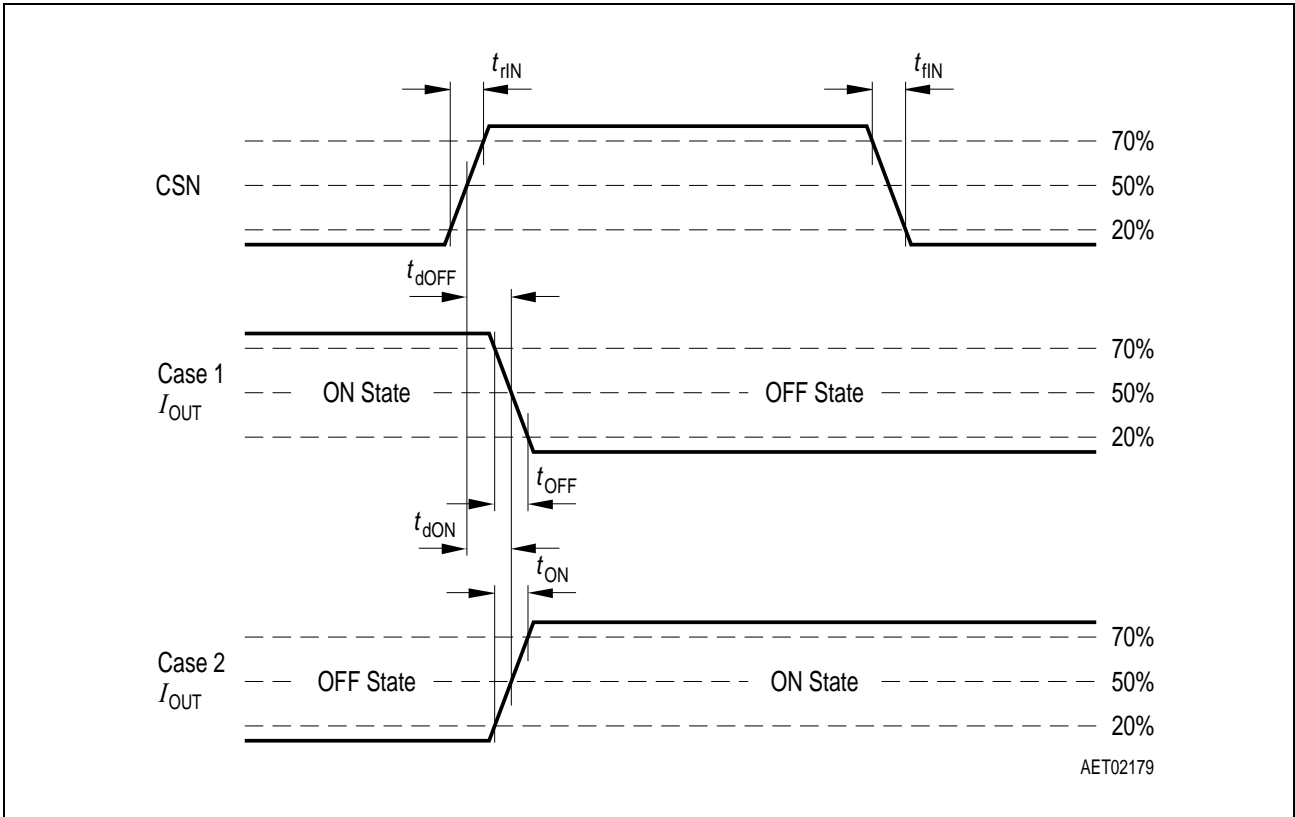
$t_{rIN}$

$t_{fIN}$

70%

CSN

50%

20%

$t_{dOFF}$

70%

Case 1
$I_{OUT}$

ON State

OFF State

50%

20%

$t_{OFF}$

$t_{dON}$

$t_{ON}$

70%

Case 2
$I_{OUT}$

OFF State

ON State

50%

20%

AET02179